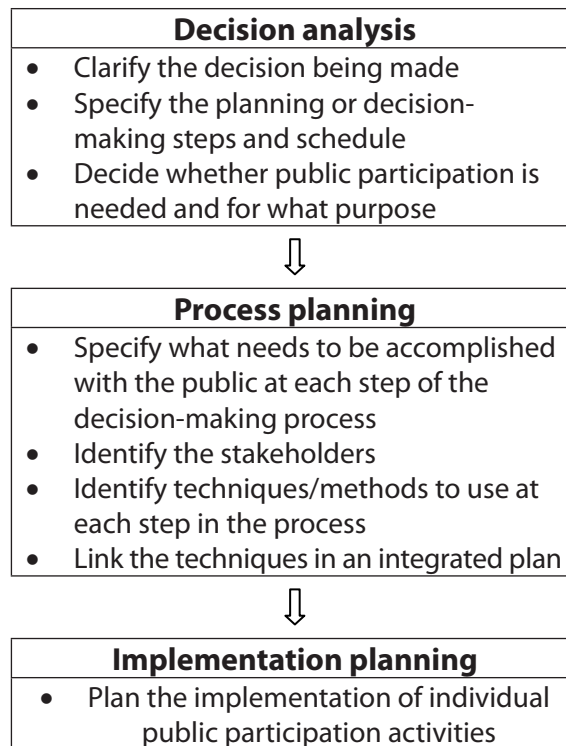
**Decision analysis**

- Clarify the decision being made
- Specify the planning or decision-making steps and schedule
- Decide whether public participation is needed and for what purpose

**Process planning**

- Specify what needs to be accomplished with the public at each step of the decision-making process
- Identify the stakeholders
- Identify techniques/methods to use at each step in the process
- Link the techniques in an integrated plan

**Implementation planning**

- Plan the implementation of individual public participation activities